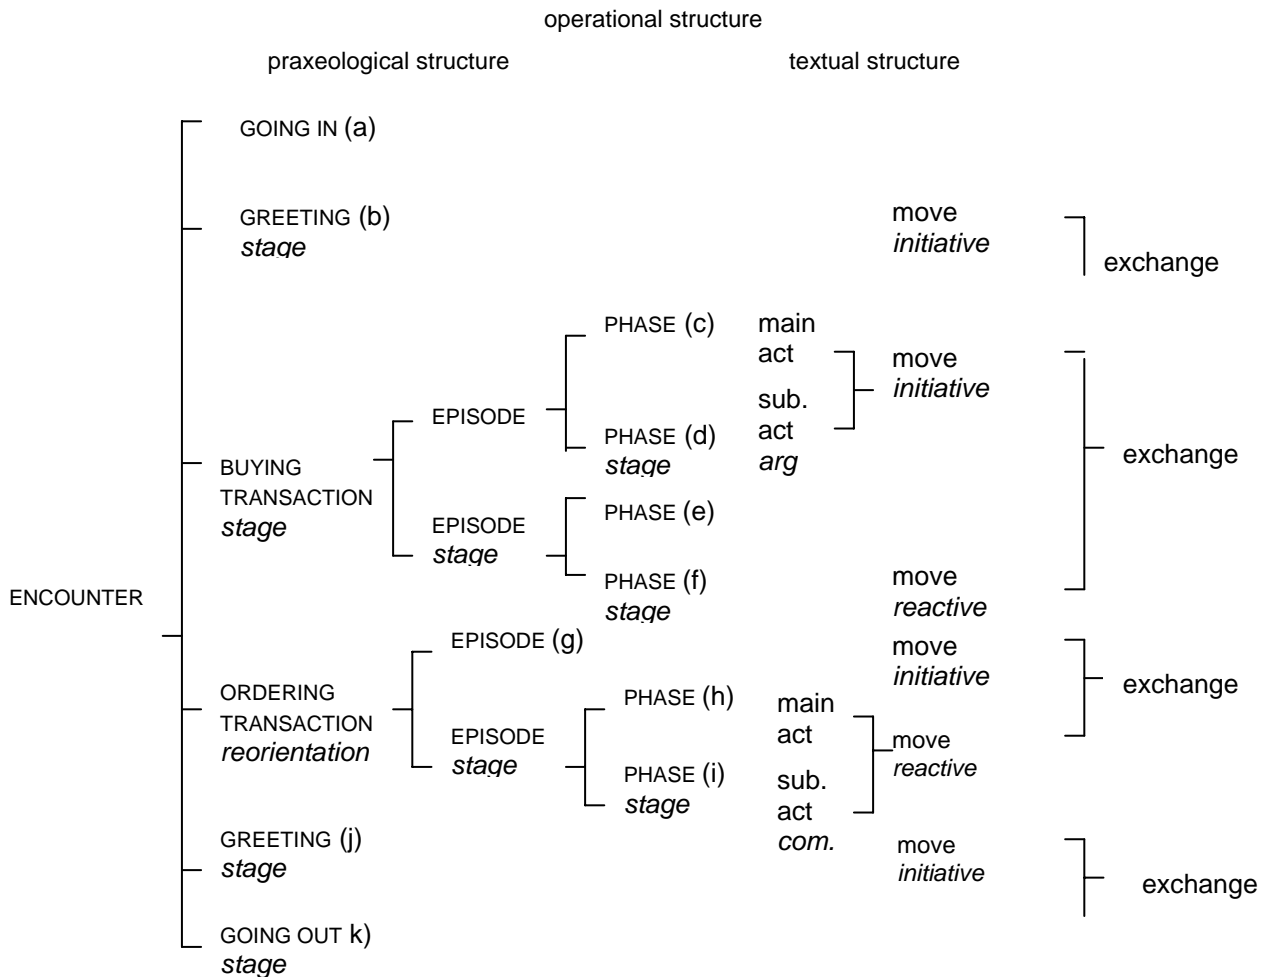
operational structure

praxeological structure

textual structure

ENCOUNTER

GOING IN (a)

GREETING (b)
*stage*

BUYING TRANSACTION
*stage*

EPISODE

PHASE (c)

PHASE (d)
*stage*

main act

sub. act
*arg*

move
*initiative*

EPISODE
*stage*

PHASE (e)

PHASE (f)
*stage*

ORDERING TRANSACTION
*reorientation*

EPISODE (g)

EPISODE
*stage*

PHASE (h)

PHASE (i)
*stage*

main act

sub. act
*com.*

GREETING (j)
*stage*

GOING OUT k)
*stage*

move
*initiative*

exchange

move
*initiative*

exchange

move
*reactive*

move
*initiative*

exchange

move
*reactive*

move
*initiative*

exchange